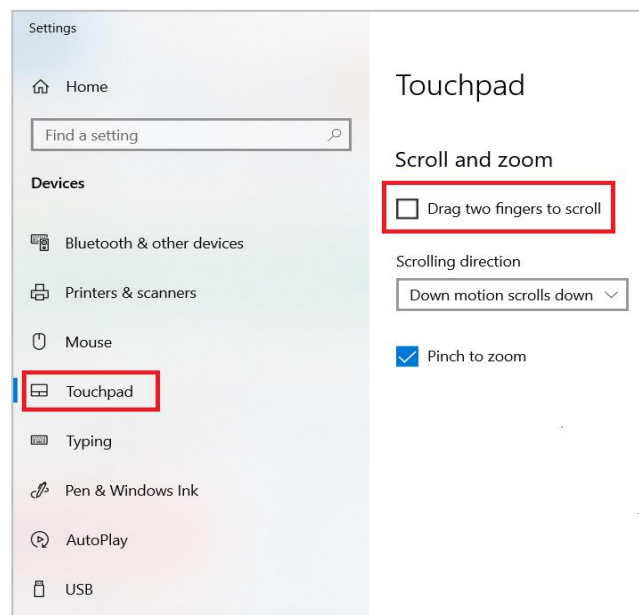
Settings

Home

Find a setting

Devices

Bluetooth & other devices

Printers & scanners

Mouse

Touchpad

Typing

Pen & Windows Ink

AutoPlay

USB

Touchpad

Scroll and zoom

Drag two fingers to scroll

Scrolling direction

Down motion scrolls down

Pinch to zoom